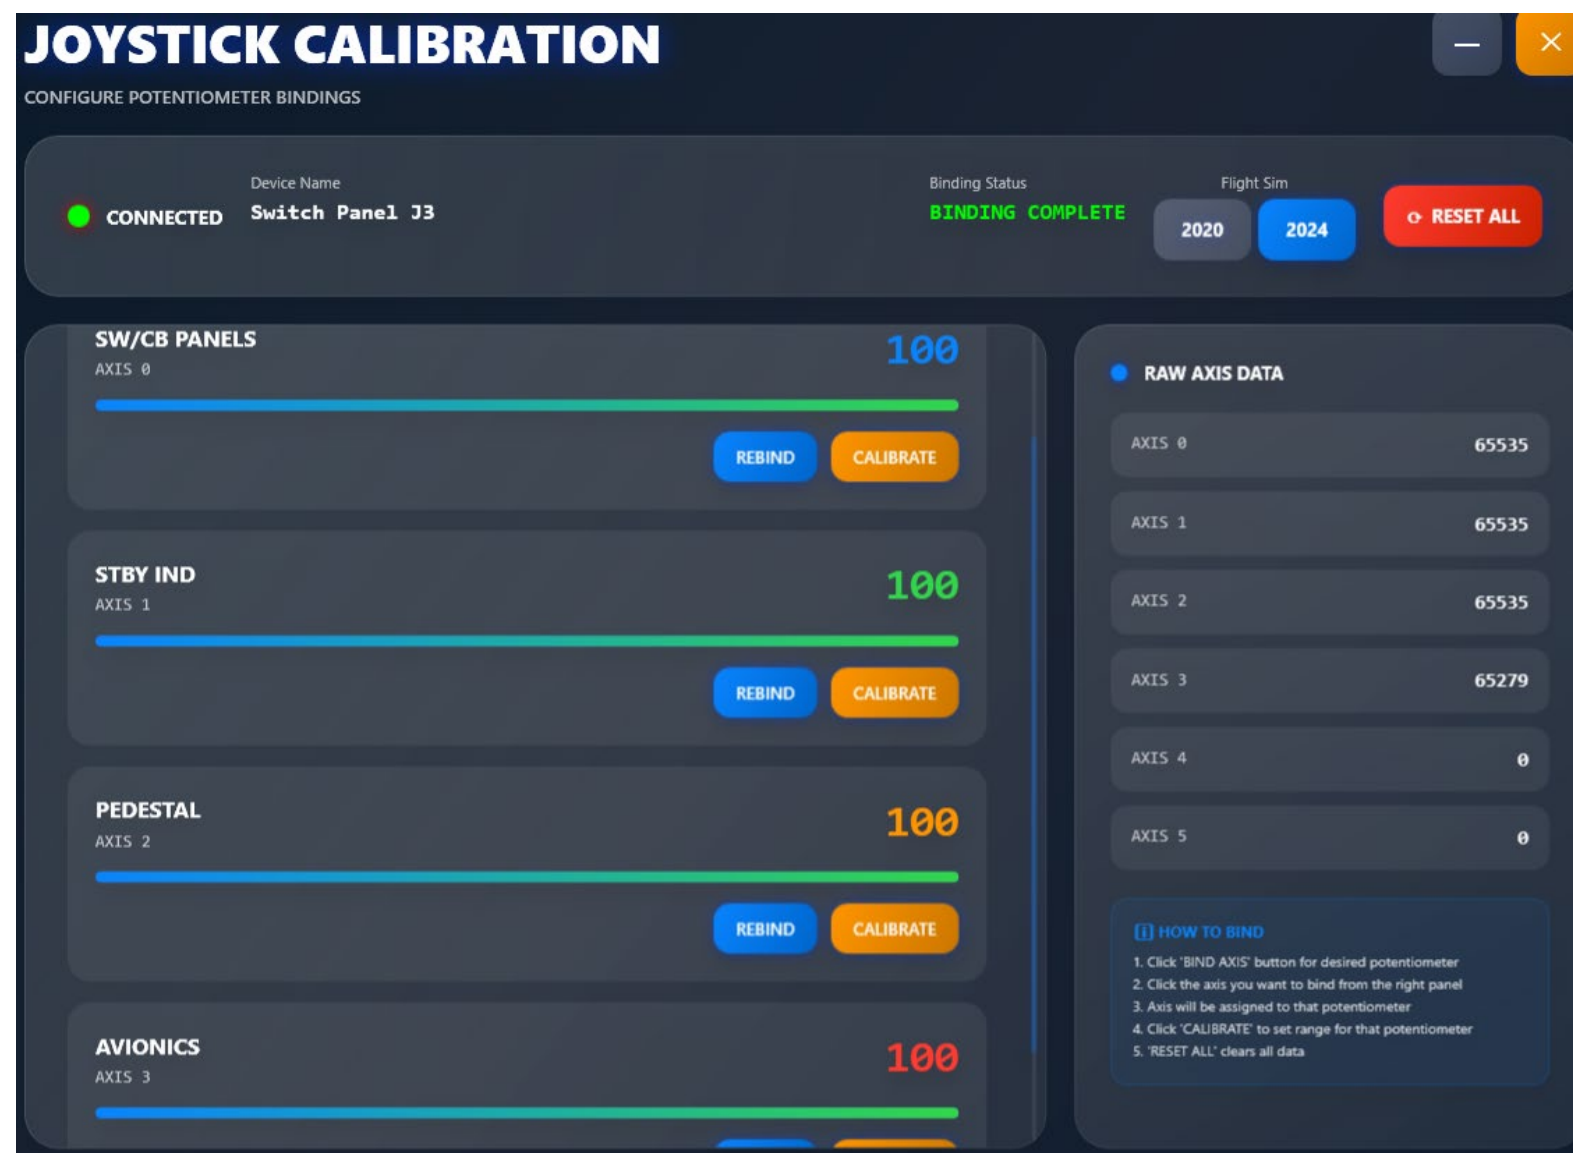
JOYSTICK CALIBRATION

CONFIGURE POTENTIOMETER BINDINGS

CONNECTED

Device Name
Switch Panel J3

Binding Status
BINDING COMPLETE

Flight Sim
2020
2024

RESET ALL

SW/CB PANELS
AXIS 0
100
REBIND
CALIBRATE

STBY IND
AXIS 1
100
REBIND
CALIBRATE

PEDESTAL
AXIS 2
100
REBIND
CALIBRATE

AVIONICS
AXIS 3
100

RAW AXIS DATA

| AXIS 0 | 65535 |
|---|---|
| AXIS 1 | 65535 |
| AXIS 2 | 65535 |
| AXIS 3 | 65279 |
| AXIS 4 | 0 |
| AXIS 5 | 0 |

[i] HOW TO BIND
1. Click 'BIND AXIS' button for desired potentiometer
2. Click the axis you want to bind from the right panel
3. Axis will be assigned to that potentiometer
4. Click 'CALIBRATE' to set range for that potentiometer
5. 'RESET ALL' clears all data